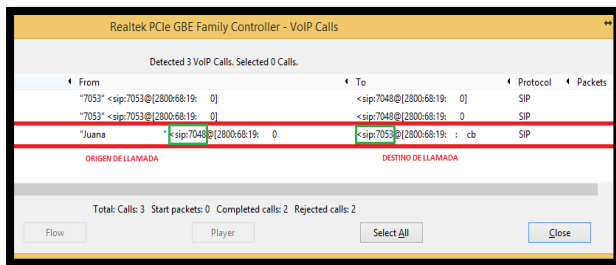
Realtek PCIe GBE Family Controller - VoIP Calls

Detected 3 VoIP Calls. Selected 0 Calls.

| From | To | Protocol | Packets |
|---|---|---|---|
| "7053" <sip:7053@[2800:68:19: 0] | <sip:7048@[2800:68:19: 0] | SIP | |
| "7053" <sip:7053@[2800:68:19: 0] | <sip:7048@[2800:68:19: 0 | SIP | |
| "Juana " <sip:7048@[2800:68:19: 0 | <sip:7053@[2800:68:19: : cb | SIP | |

ORIGEN DE LLAMADA

DESTINO DE LLAMADA

Total: Calls: 3 Start packets: 0 Completed calls: 2 Rejected calls: 2

Flow

Player

Select All

Close